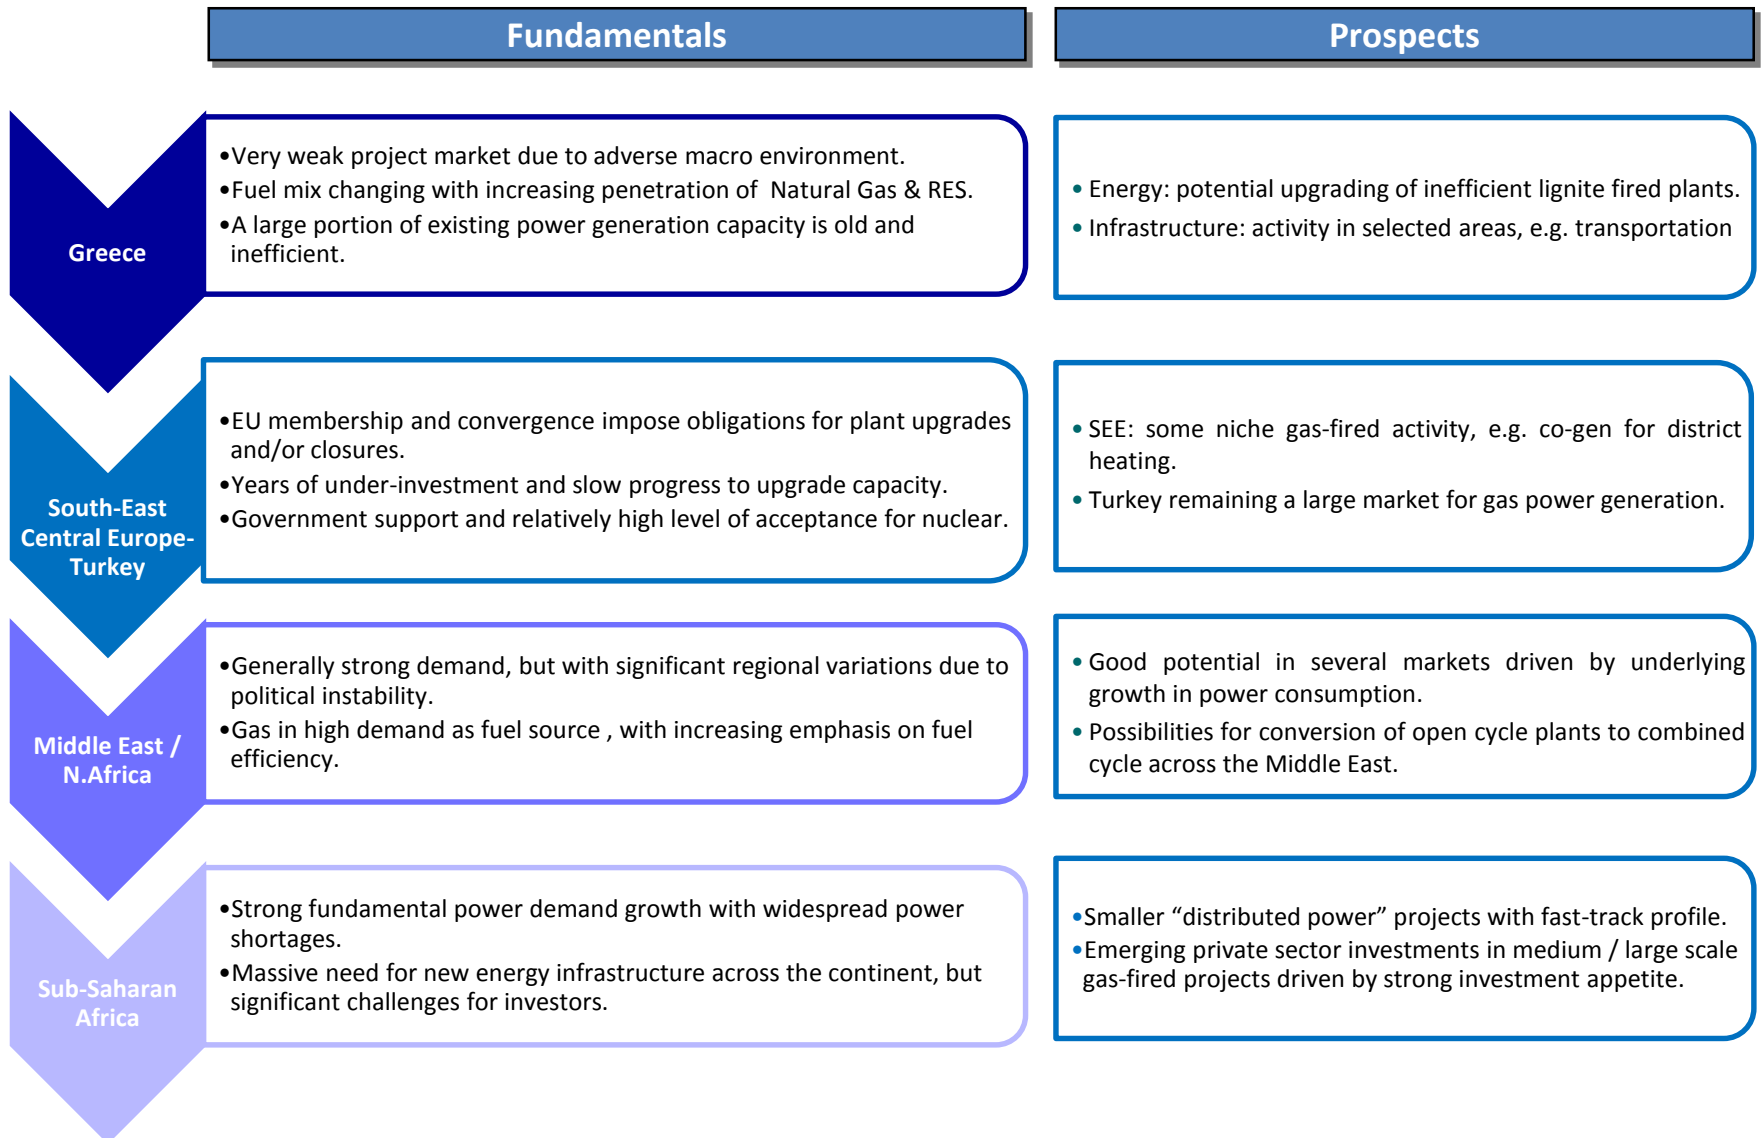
Fundamentals

Prospects

Greece

•Very weak project market due to adverse macro environment.
•Fuel mix changing with increasing penetration of Natural Gas & RES.
•A large portion of existing power generation capacity is old and inefficient.

• Energy: potential upgrading of inefficient lignite fired plants.
• Infrastructure: activity in selected areas, e.g. transportation

South-East Central Europe-Turkey

•EU membership and convergence impose obligations for plant upgrades and/or closures.
•Years of under-investment and slow progress to upgrade capacity.
•Government support and relatively high level of acceptance for nuclear.

• SEE: some niche gas-fired activity, e.g. co-gen for district heating.
• Turkey remaining a large market for gas power generation.

Middle East / N.Africa

•Generally strong demand, but with significant regional variations due to political instability.
•Gas in high demand as fuel source , with increasing emphasis on fuel efficiency.

• Good potential in several markets driven by underlying growth in power consumption.
• Possibilities for conversion of open cycle plants to combined cycle across the Middle East.

Sub-Saharan Africa

•Strong fundamental power demand growth with widespread power shortages.
•Massive need for new energy infrastructure across the continent, but significant challenges for investors.

•Smaller “distributed power” projects with fast-track profile.
•Emerging private sector investments in medium / large scale gas-fired projects driven by strong investment appetite.